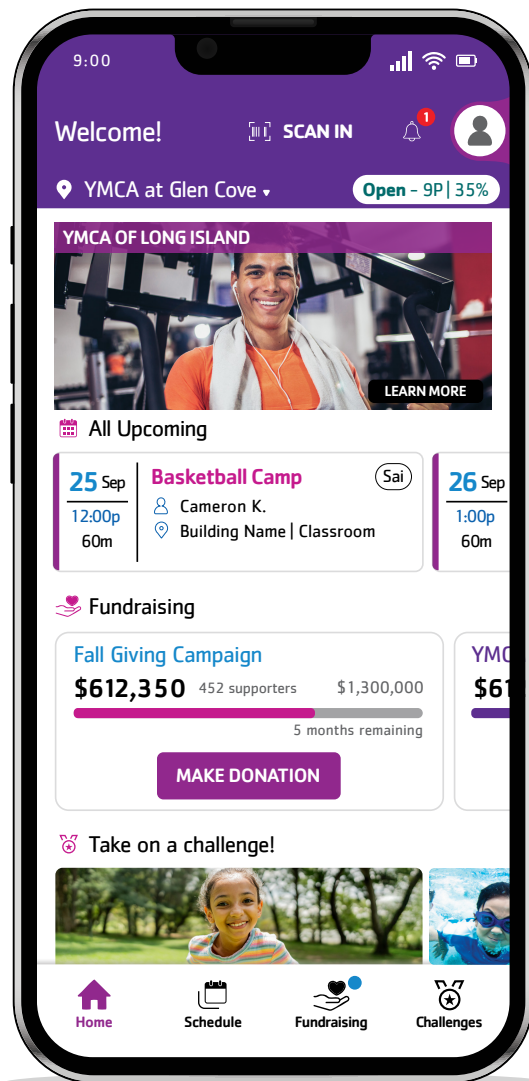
9:00

Welcome!

SCAN IN

1

YMCA at Glen Cove

Open - 9P | 35%

YMCA OF LONG ISLAND

LEARN MORE

All Upcoming

25 Sep
12:00p
60m

Basketball Camp

Sai

Cameron K.

Building Name | Classroom

26 Sep
1:00p
60m

Fundraising

Fall Giving Campaign

$612,350 452 supporters $1,300,000

5 months remaining

MAKE DONATION

YMC

$61

Take on a challenge!

Home

Schedule

Fundraising

Challenges